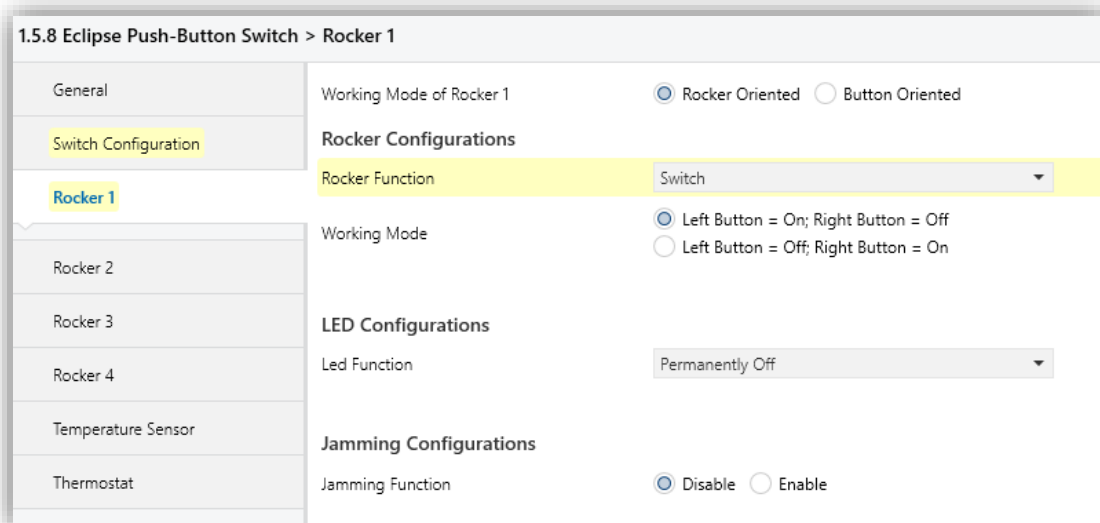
1.5.8 Eclipse Push-Button Switch > Rocker 1

General

Switch Configuration

Rocker 1

Rocker 2

Rocker 3

Rocker 4

Temperature Sensor

Thermostat

Working Mode of Rocker 1 Rocker Oriented Button Oriented

Rocker Configurations

Rocker Function Switch

Working Mode Left Button = On; Right Button = Off Left Button = Off; Right Button = On

LED Configurations

Led Function Permanently Off

Jamming Configurations

Jamming Function Disable Enable